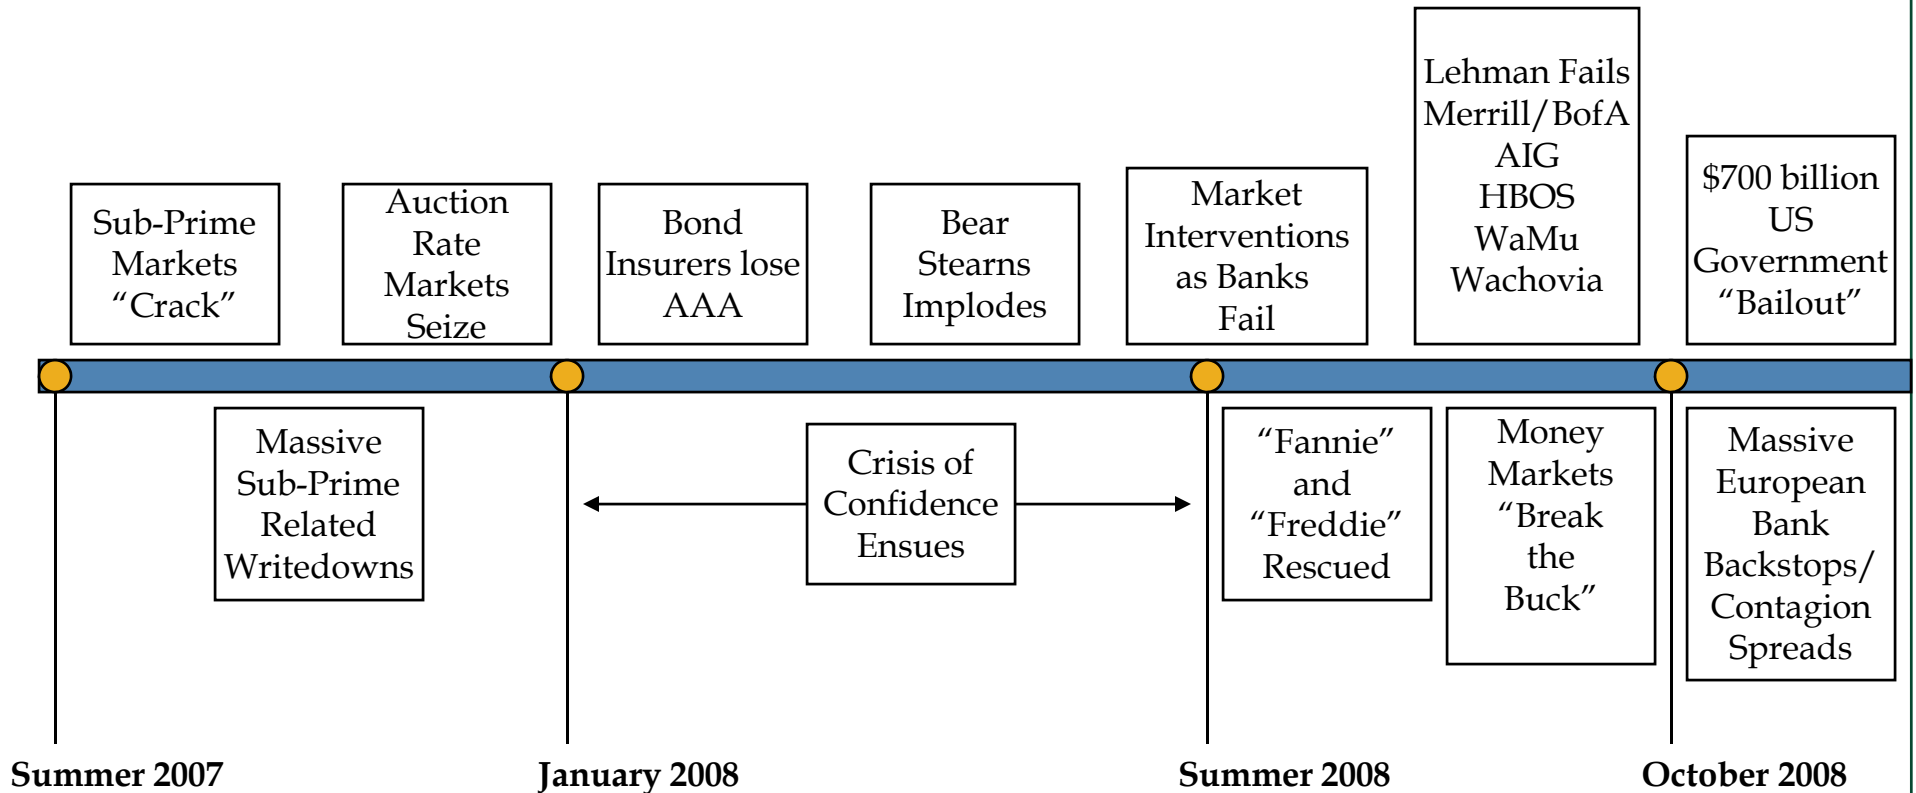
Sub-Prime Markets “Crack”

Auction Rate Markets Seize

Bond Insurers lose AAA

Bear Stearns Implodes

Market Interventions as Banks Fail

Lehman Fails Merrill/BofA AIG HBOS WaMu Wachovia

$700 billion US Government “Bailout”

Massive Sub-Prime Related Writedowns

Crisis of Confidence Ensues

“Fannie” and “Freddie” Rescued

Money Markets “Break the Buck”

Massive European Bank Backstops/ Contagion Spreads

Summer 2007

January 2008

Summer 2008

October 2008